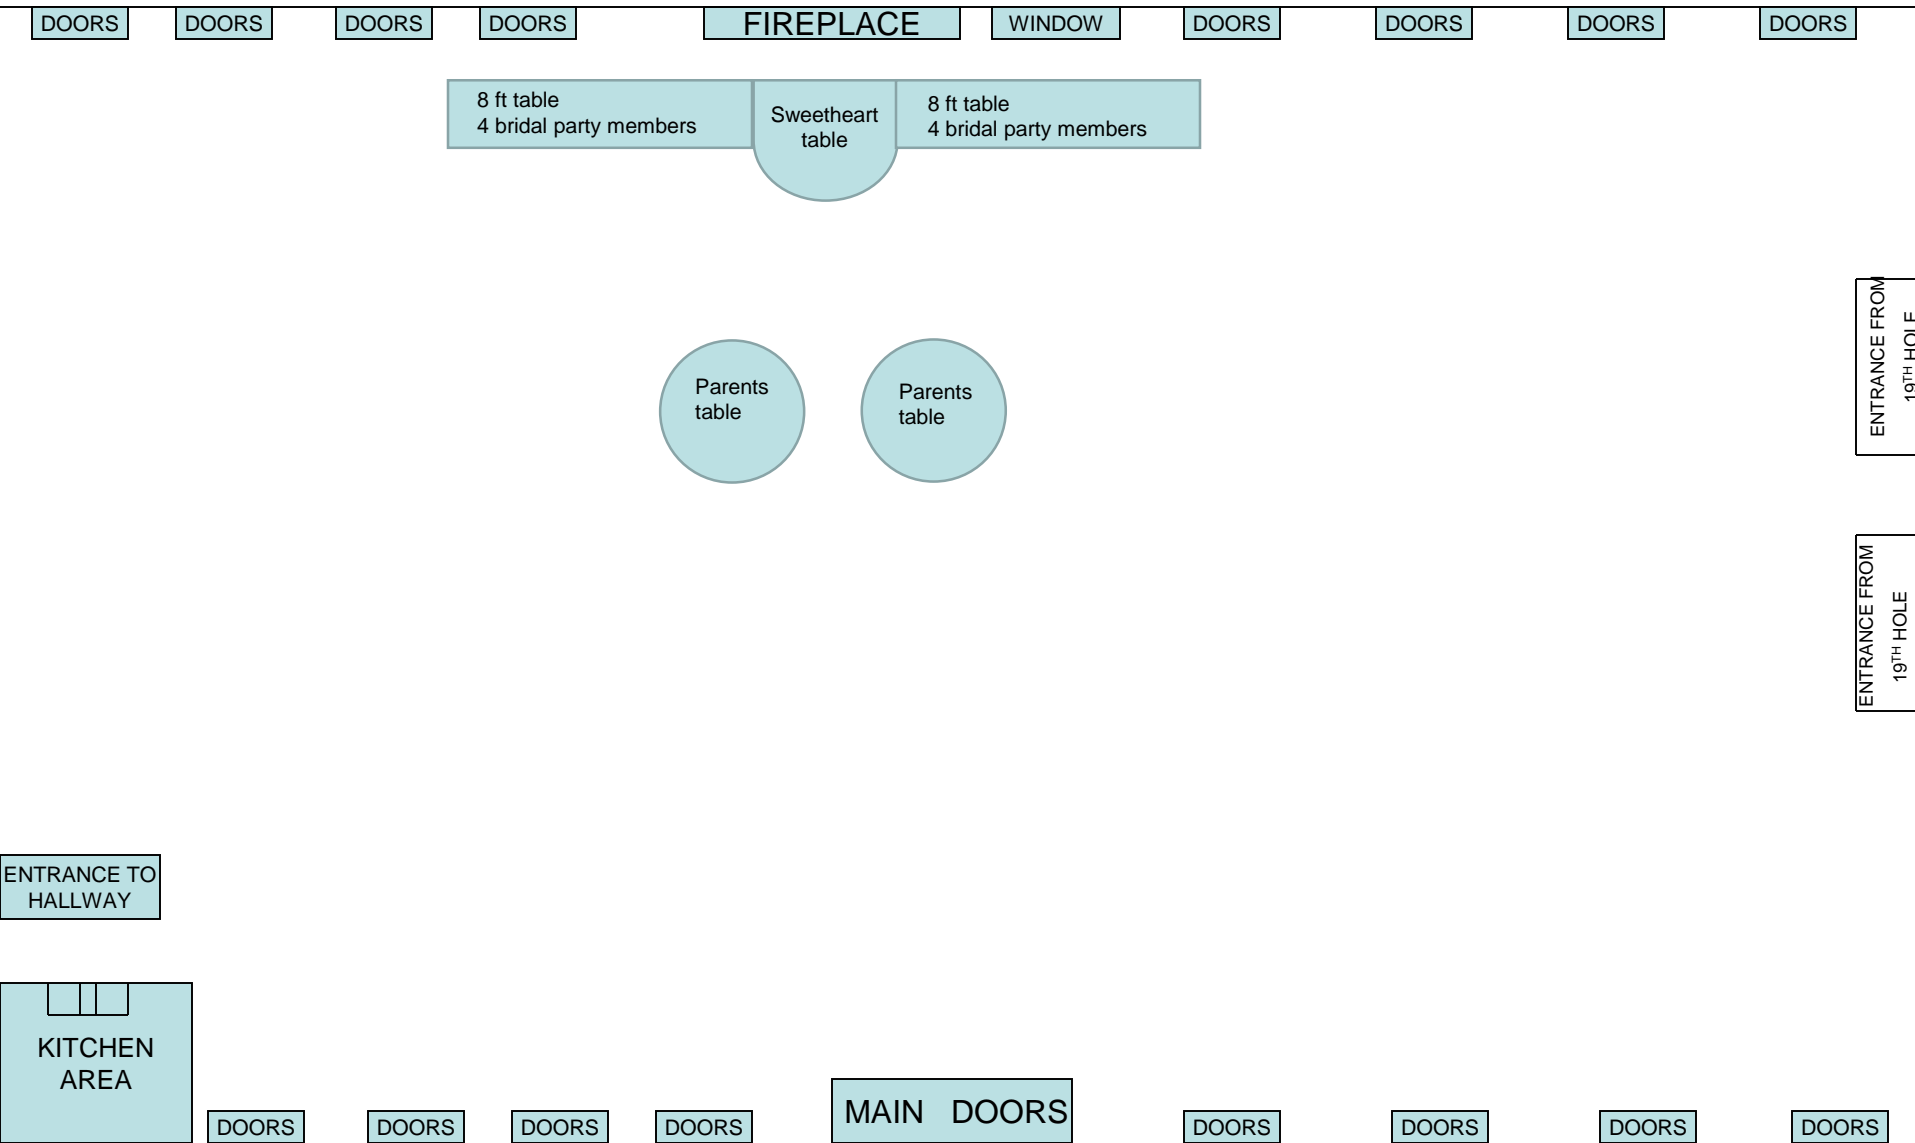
DOORS DOORS DOORS DOORS FIREPLACE WINDOW DOORS DOORS DOORS DOORS

8 ft table
4 bridal party members

Sweetheart table

8 ft table
4 bridal party members

ENTRANCE FROM 19TH HOLE

Parents table

Parents table

ENTRANCE FROM 19TH HOLE

ENTRANCE TO HALLWAY

KITCHEN AREA

DOORS DOORS DOORS DOORS MAIN DOORS DOORS DOORS DOORS DOORS